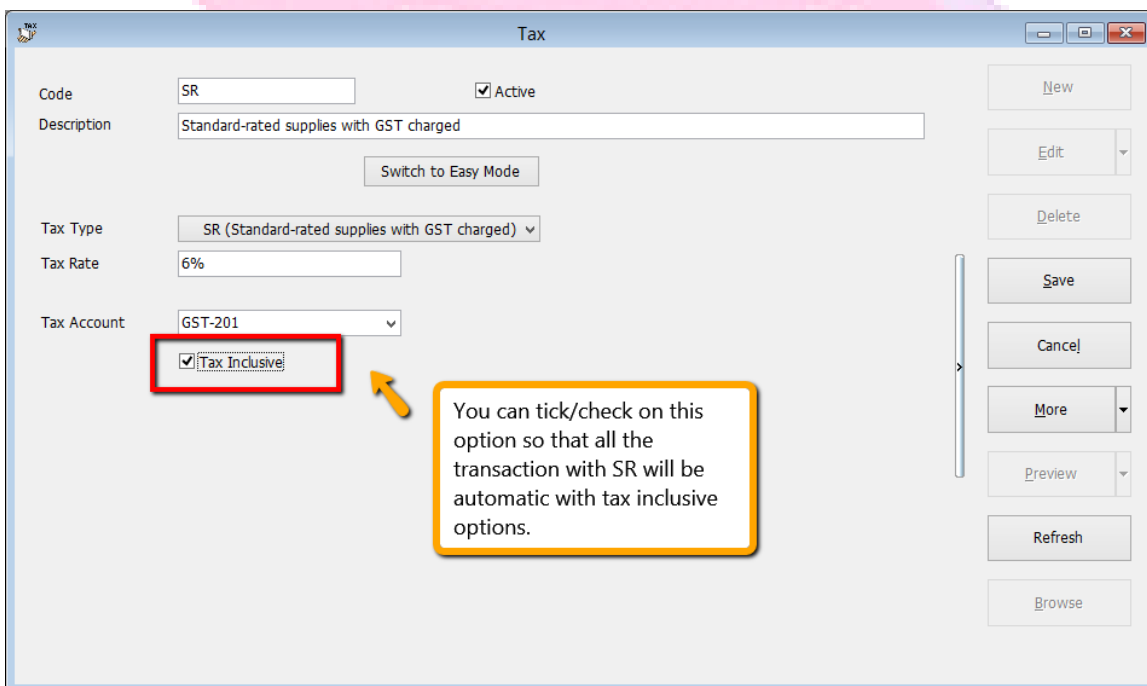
Tax

Code SR
Active
Description Standard-rated supplies with GST charged

Switch to Easy Mode

Tax Type SR (Standard-rated supplies with GST charged)
Tax Rate 6%

Tax Account GST-201
Tax Inclusive

You can tick/check on this option so that all the transaction with SR will be automatic with tax inclusive options.

New
Edit
Delete
Save
Cancel
More
Preview
Refresh
Browse